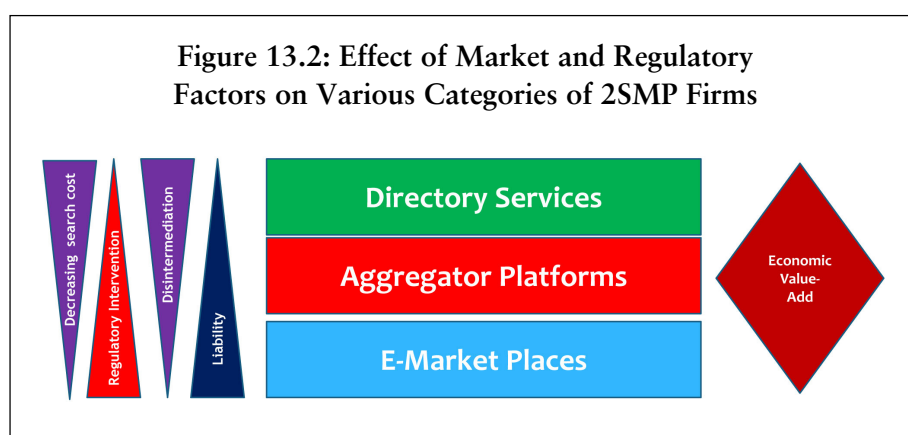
Figure 13.2: Effect of Market and Regulatory Factors on Various Categories of 2SMP Firms

Decreasing search cost

Regulatory Intervention

Disintermediation

Liability

Directory Services

Aggregator Platforms

E-Market Places

Economic Value-Add